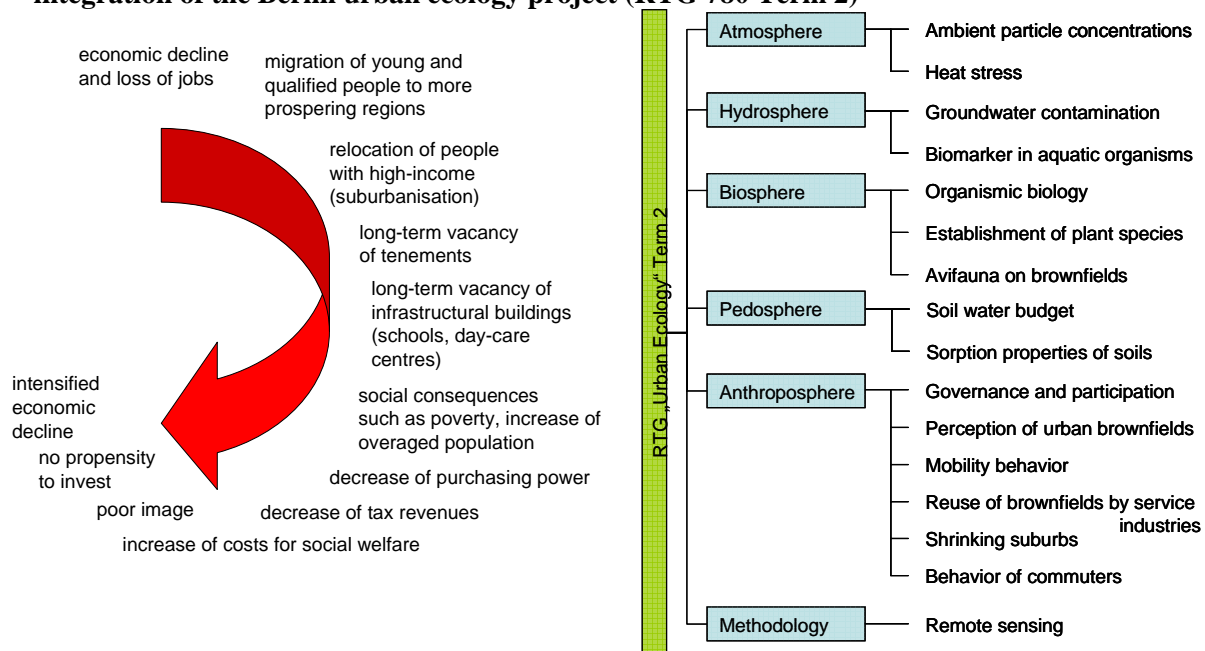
Integration of the Berlin urban ecology project (RTG 780 Term 2)

economic decline and loss of jobs

migration of young and qualified people to more prospering regions

relocation of people with high-income (suburbanisation)

long-term vacancy of tenements

long-term vacancy of infrastructural buildings (schools, day-care centres)

social consequences such as poverty, increase of overaged population

decrease of purchasing power

decrease of tax revenues

increase of costs for social welfare

poor image

no propensity to invest

intensified economic decline

RTG „Urban Ecology" Term 2

Atmosphere
Ambient particle concentrations
Heat stress

Hydrosphere
Groundwater contamination
Biomarker in aquatic organisms

Biosphere
Organismic biology
Establishment of plant species
Avifauna on brownfields

Pedosphere
Soil water budget
Sorption properties of soils

Anthroposphere
Governance and participation
Perception of urban brownfields
Mobility behavior
Reuse of brownfields by service industries
Shrinking suburbs
Behavior of commuters

Methodology
Remote sensing